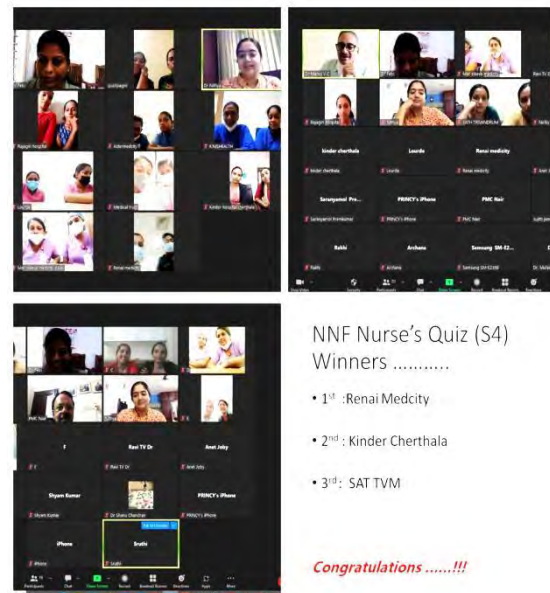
Kinder cherthala

Lourde

Renai medicity

Saranyamol Pre...

PRINCY's iPhone

PMC Rair

Rakhi

Archana

Samsung SM-S2...

Ravi TV Dr

Anat Joby

Shyam Kumar

PRINCY's iPhone

iPhone

Sruthi

NNF Nurse's Quiz (S4) Winners ...........

• 1$^{st}$ :Renai Medcity

• 2$^{nd}$ : Kinder Cherthala

• 3$^{rd}$: SAT TVM

Congratulations ......!!!